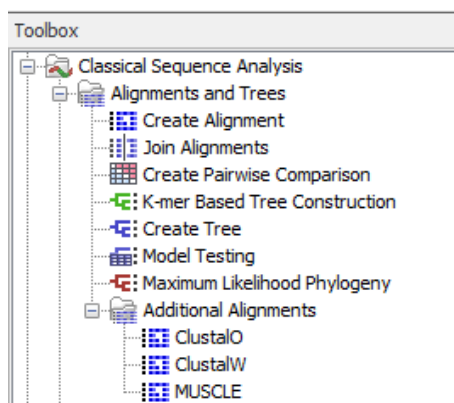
Toolbox

Classical Sequence Analysis
Alignments and Trees
Create Alignment
Join Alignments
Create Pairwise Comparison
K-mer Based Tree Construction
Create Tree
Model Testing
Maximum Likelihood Phylogeny
Additional Alignments
ClustalO
ClustalW
MUSCLE